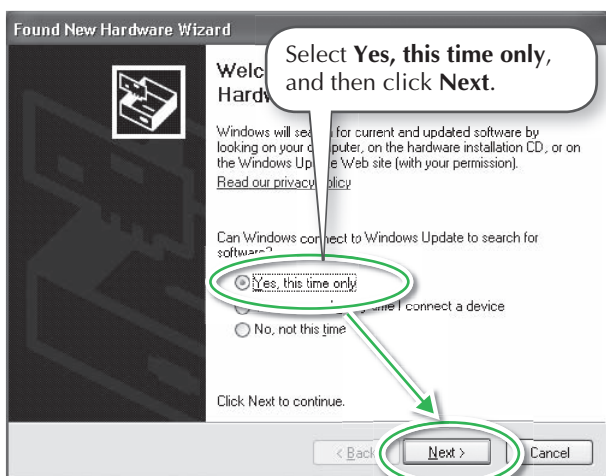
Found New Hardware Wizard

Welc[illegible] Hardw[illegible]

Select **Yes, this time only**, and then click **Next**.

Windows will sea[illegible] for current and updated software by looking on your computer, on the hardware installation CD, or on the Windows Up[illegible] Web site (with your permission).

Read our privacy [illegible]olicy

Can Windows connect to Windows Update to search for software?

Yes, this time only

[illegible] time I connect a device

No, not this time

Click Next to continue.

< Back

Next >

Cancel